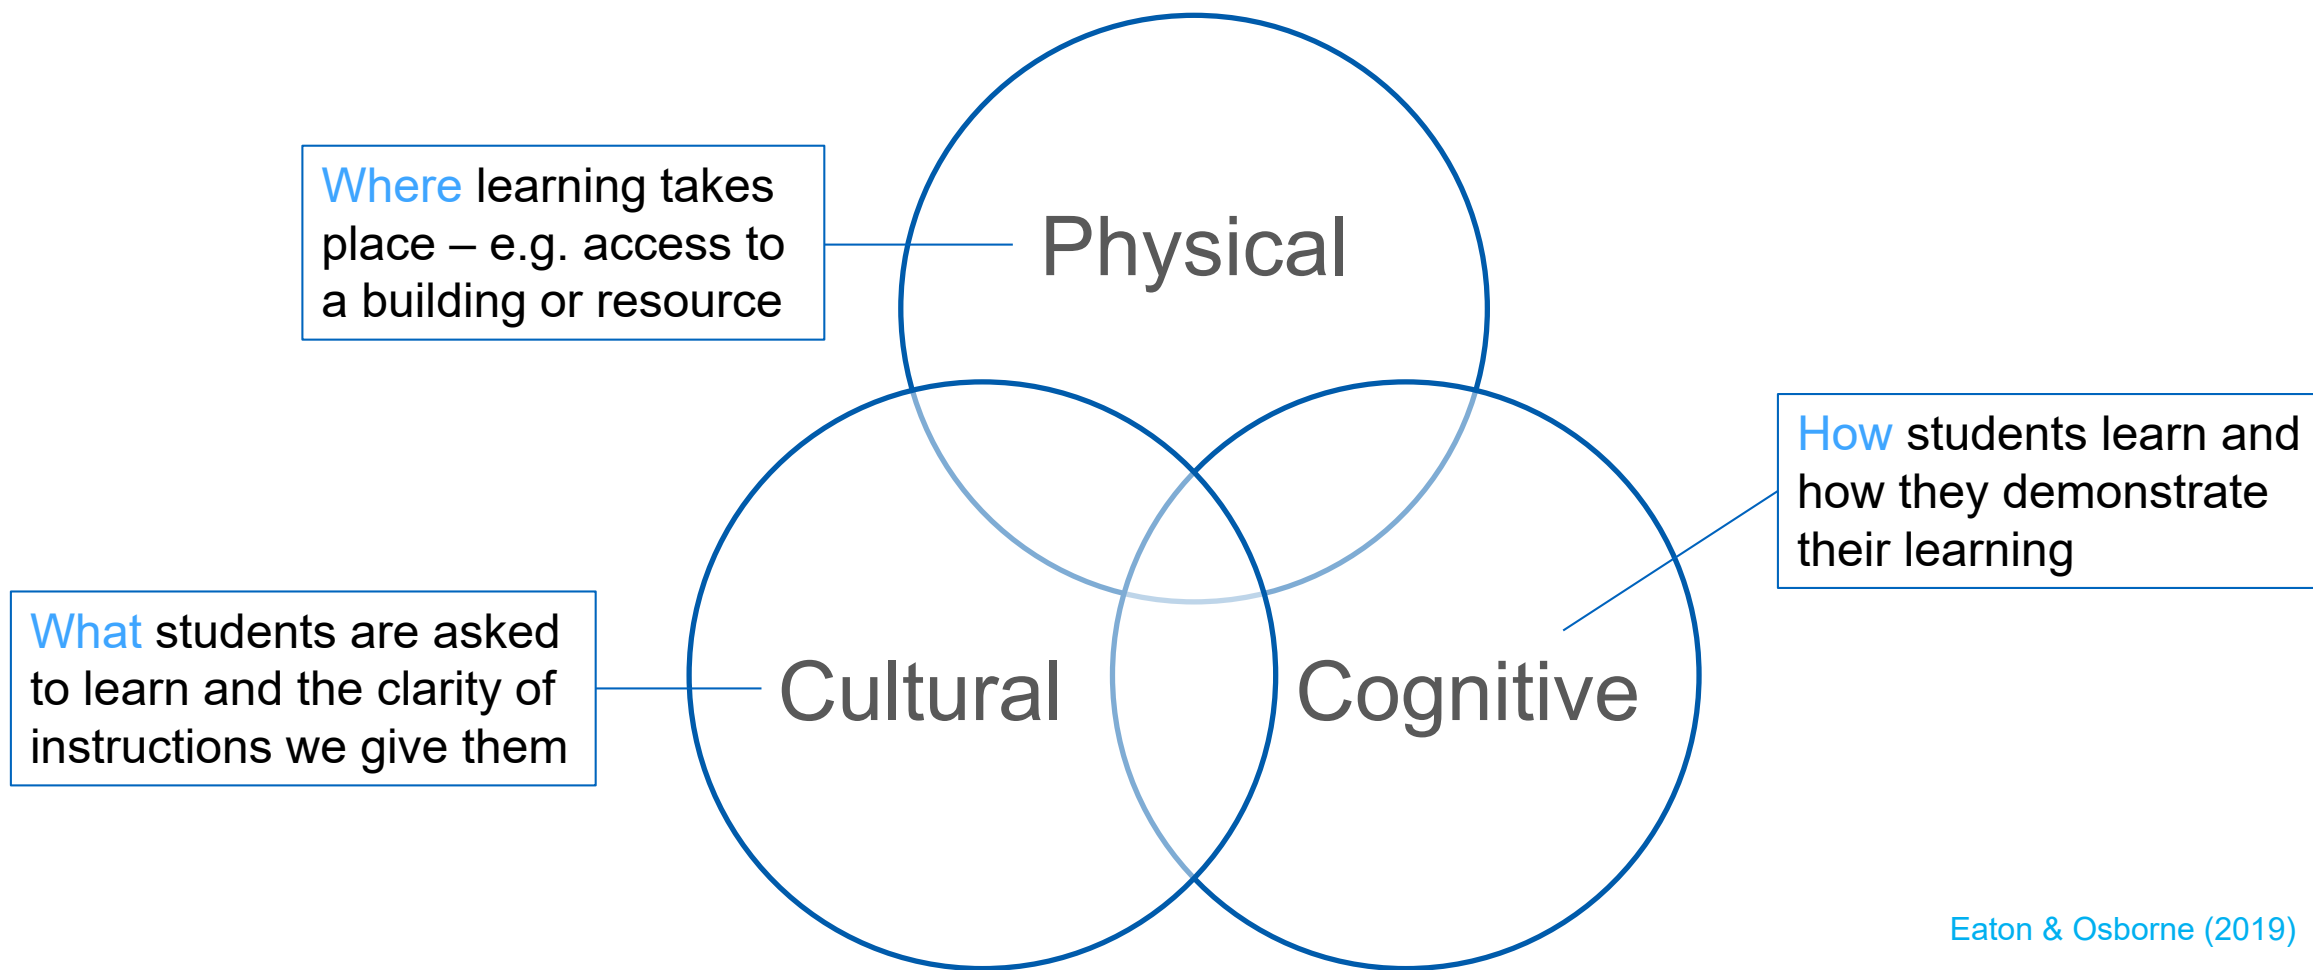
Where learning takes place – e.g. access to a building or resource

Physical

How students learn and how they demonstrate their learning

What students are asked to learn and the clarity of instructions we give them

Cultural

Cognitive

Eaton & Osborne (2019)